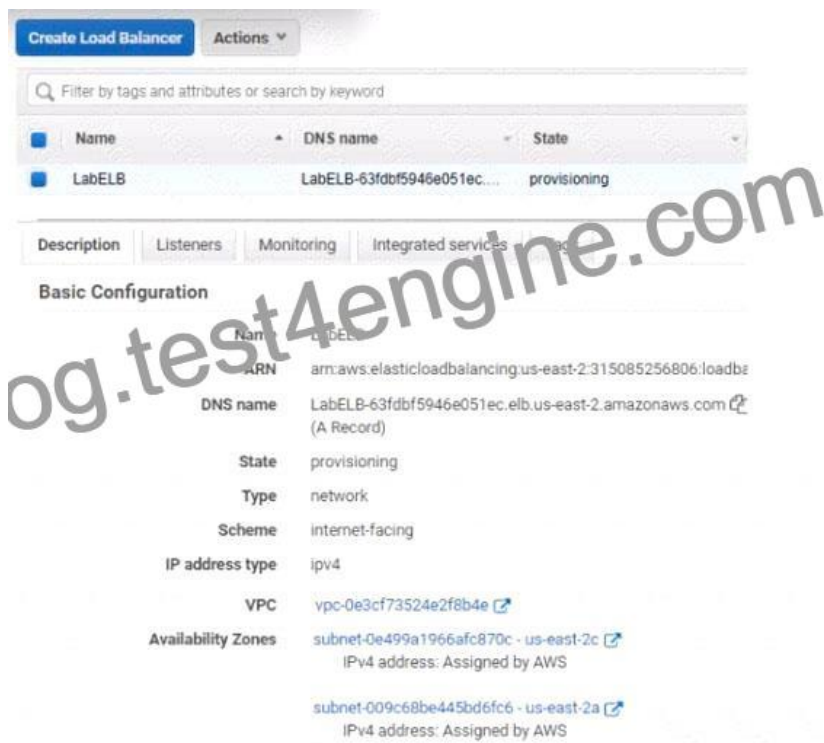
Create Load Balancer Actions

Filter by tags and attributes or search by keyword

| Name | DNS name | State |
|---|---|---|
| LabELB | LabELB-63fdbf5946e051ec.... | provisioning |

Description Listeners Monitoring Integrated services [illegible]

og.test4engine.com

Basic Configuration

Name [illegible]
ARN arn:aws:elasticloadbalancing:us-east-2:315085256806:loadba
DNS name LabELB-63fdbf5946e051ec.elb.us-east-2.amazonaws.com (A Record)
State provisioning
Type network
Scheme internet-facing
IP address type ipv4
VPC vpc-0e3cf73524e2f8b4e
Availability Zones subnet-0e499a1966afc870c - us-east-2c
IPv4 address: Assigned by AWS
subnet-009c68be445bd6fc6 - us-east-2a
IPv4 address: Assigned by AWS